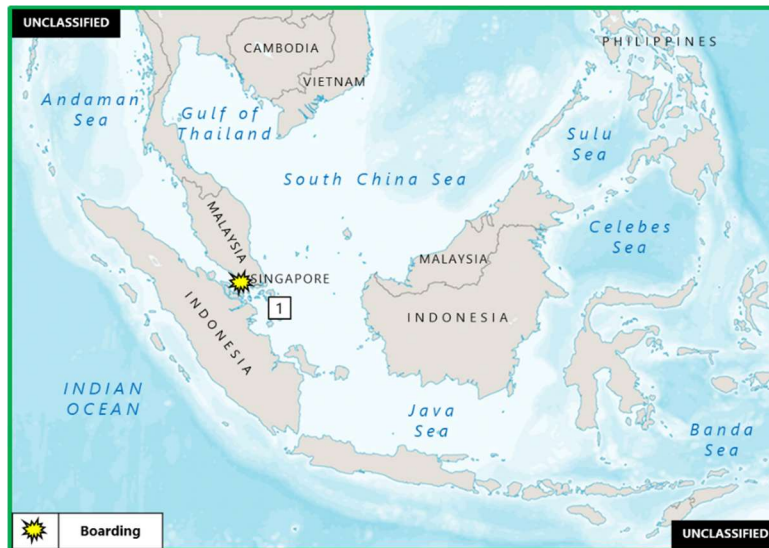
UNCLASSIFIED

CAMBODIA

PHILIPPINES

VIETNAM

Andaman Sea

Gulf of Thailand

Sulu Sea

South China Sea

MALAYSIA

Celebes Sea

SINGAPORE

MALAYSIA

1

INDONESIA

INDONESIA

INDIAN OCEAN

Java Sea

Banda Sea

Boarding

UNCLASSIFIED